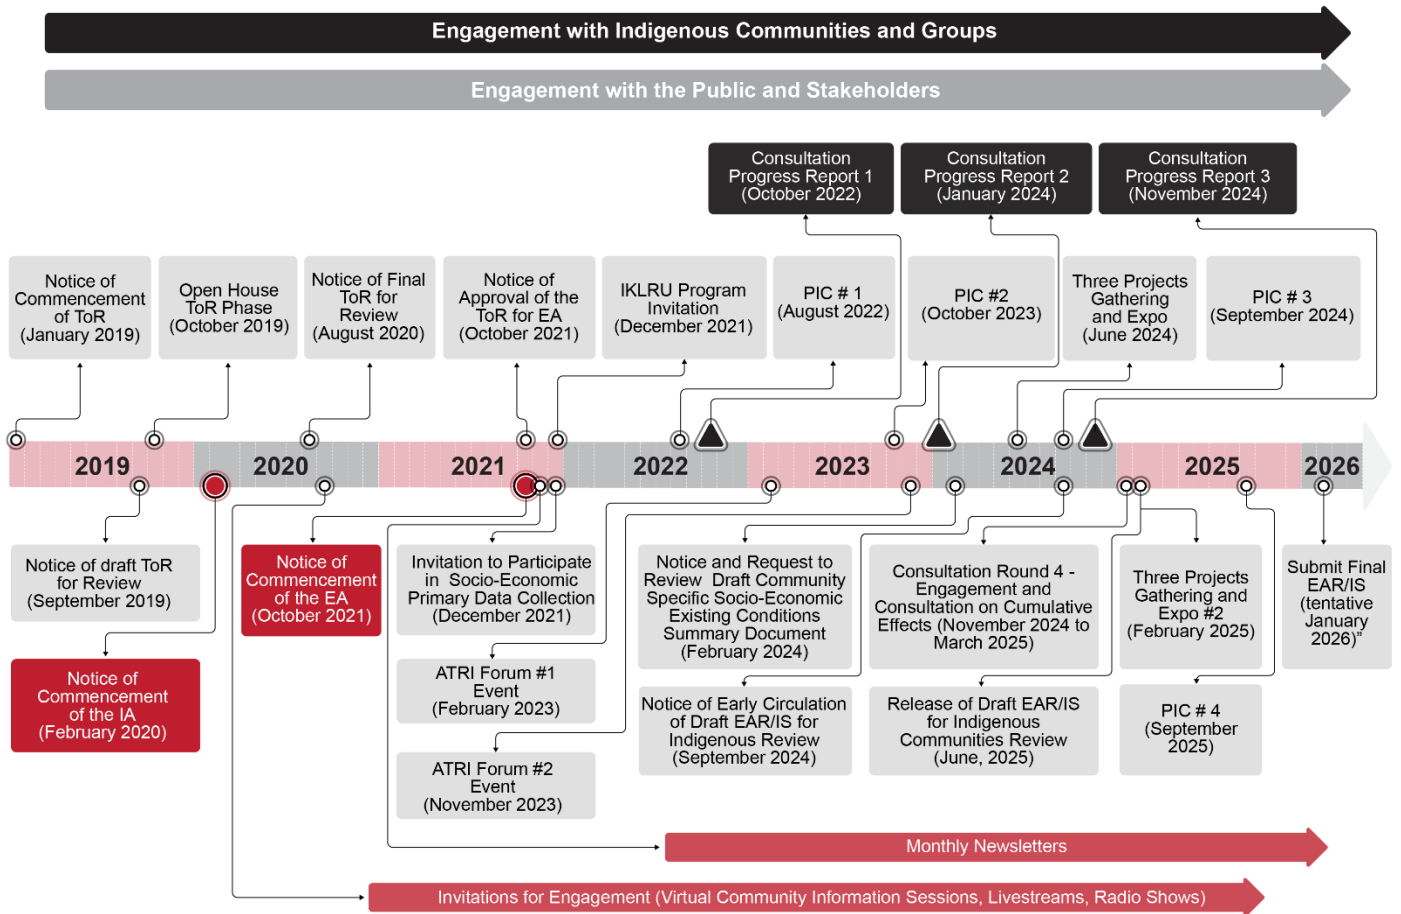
Engagement with Indigenous Communities and Groups

Engagement with the Public and Stakeholders

Consultation Progress Report 1 (October 2022)

Consultation Progress Report 2 (January 2024)

Consultation Progress Report 3 (November 2024)

Notice of Commencement of ToR (January 2019)

Open House ToR Phase (October 2019)

Notice of Final ToR for Review (August 2020)

Notice of Approval of the ToR for EA (October 2021)

IKLRU Program Invitation (December 2021)

PIC # 1 (August 2022)

PIC #2 (October 2023)

Three Projects Gathering and Expo (June 2024)

PIC # 3 (September 2024)

2019

2020

2021

2022

2023

2024

2025

2026

Notice of draft ToR for Review (September 2019)

Notice of Commencement of the IA (February 2020)

Notice of Commencement of the EA (October 2021)

Invitation to Participate in Socio-Economic Primary Data Collection (December 2021)

ATRI Forum #1 Event (February 2023)

ATRI Forum #2 Event (November 2023)

Notice and Request to Review Draft Community Specific Socio-Economic Existing Conditions Summary Document (February 2024)

Notice of Early Circulation of Draft EAR/IS for Indigenous Review (September 2024)

Consultation Round 4 - Engagement and Consultation on Cumulative Effects (November 2024 to March 2025)

Release of Draft EAR/IS for Indigenous Communities Review (June, 2025)

Three Projects Gathering and Expo #2 (February 2025)

PIC # 4 (September 2025)

Submit Final EAR/IS (tentative January 2026)"

Monthly Newsletters

Invitations for Engagement (Virtual Community Information Sessions, Livestreams, Radio Shows)